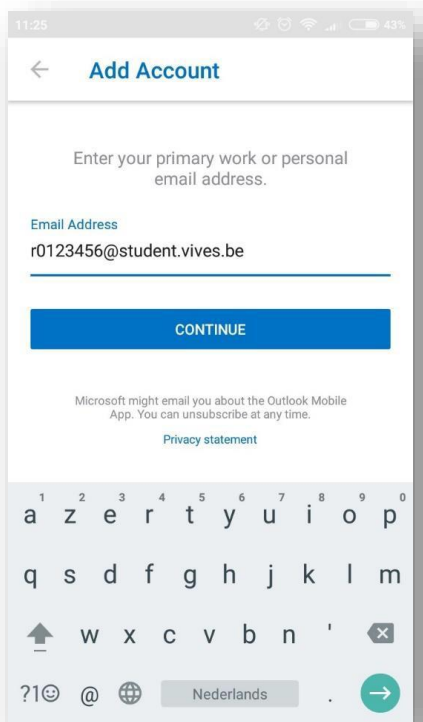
11:25 43%

Add Account

Enter your primary work or personal email address.

Email Address
r0123456@student.vives.be

CONTINUE

Microsoft might email you about the Outlook Mobile App. You can unsubscribe at any time.

Privacy statement

1 2 3 4 5 6 7 8 9 0
a z e r t y u i o p
q s d f g h j k l m
w x c v b n '
?1☺ @ Nederlands .